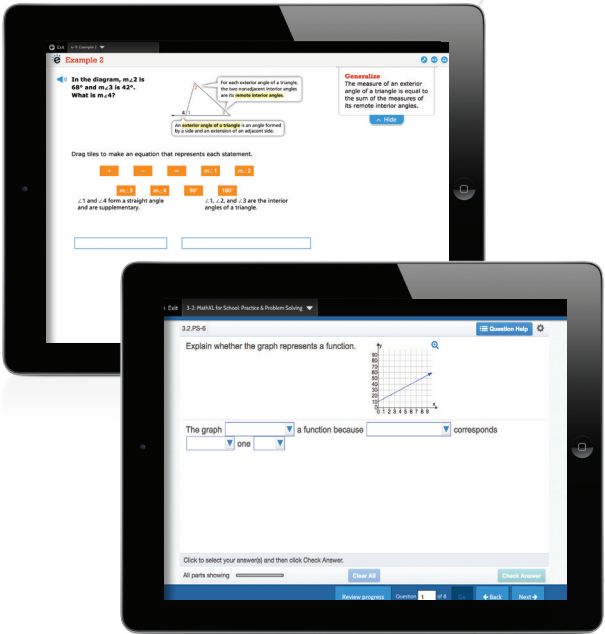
Exit 6-9: Example 2

Example 2

In the diagram, m∠2 is 68° and m∠3 is 42°. What is m∠4?

For each exterior angle of a triangle, the two nonadjacent interior angles are its remote interior angles.

An exterior angle of a triangle is an angle formed by a side and an extension of an adjacent side.

Generalize
The measure of an exterior angle of a triangle is equal to the sum of the measures of its remote interior angles.

Hide

Drag tiles to make an equation that represents each statement.

+ − = m∠1 m∠2
m∠3 m∠4 90° 180°

∠1 and ∠4 form a straight angle and are supplementary.

∠1, ∠2, and ∠3 are the interior angles of a triangle.

Exit 3-2: MathXL for School: Practice & Problem Solving

3.2.PS-6

Question Help

Explain whether the graph represents a function.

y
90
80
70
60
50
40
30
20
10
0 1 2 3 4 5 6 7 8 9
x

The graph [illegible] a function because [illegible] corresponds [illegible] one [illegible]

Click to select your answer(s) and then click Check Answer.

All parts showing

Clear All

Check Answer

Review progress Question 1 of 8 Go Back Next